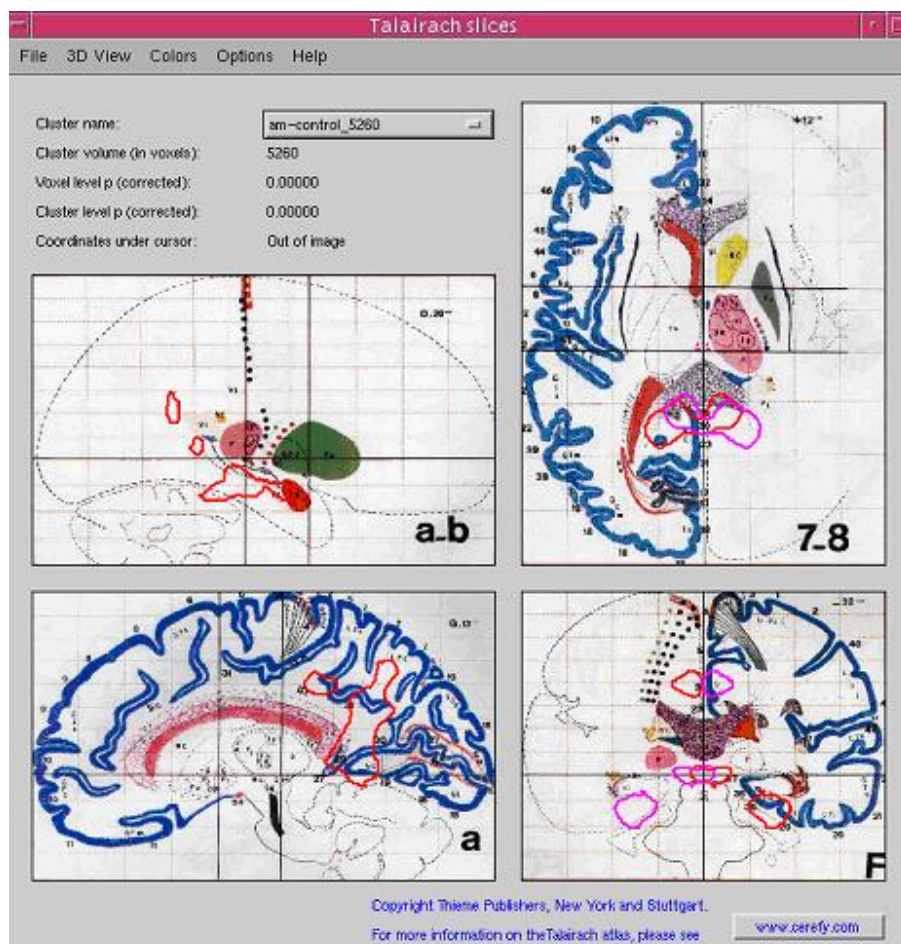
Talairach slices

File 3D View Colors Options Help

Cluster name: am-control_5260
Cluster volume (in voxels): 5260
Voxel level p (corrected): 0.00000
Cluster level p (corrected): 0.00000
Coordinates under cursor: Out of image

a_b

7_8

a

F

Copyright Thieme Publishers, New York and Stuttgart.
For more information on theTalairach atlas, please see

www.cerefy.com